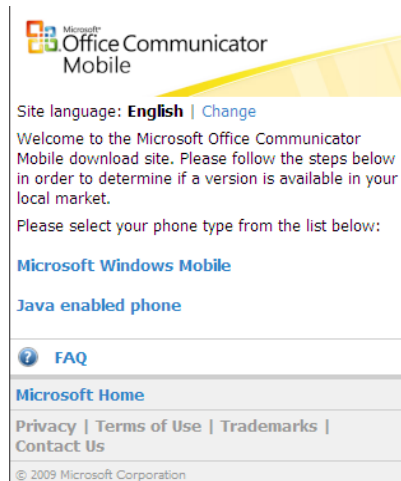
Microsoft Office Communicator Mobile

Site language: English | Change

Welcome to the Microsoft Office Communicator Mobile download site. Please follow the steps below in order to determine if a version is available in your local market.

Please select your phone type from the list below:

Microsoft Windows Mobile

Java enabled phone

FAQ

Microsoft Home

Privacy | Terms of Use | Trademarks | Contact Us

© 2009 Microsoft Corporation